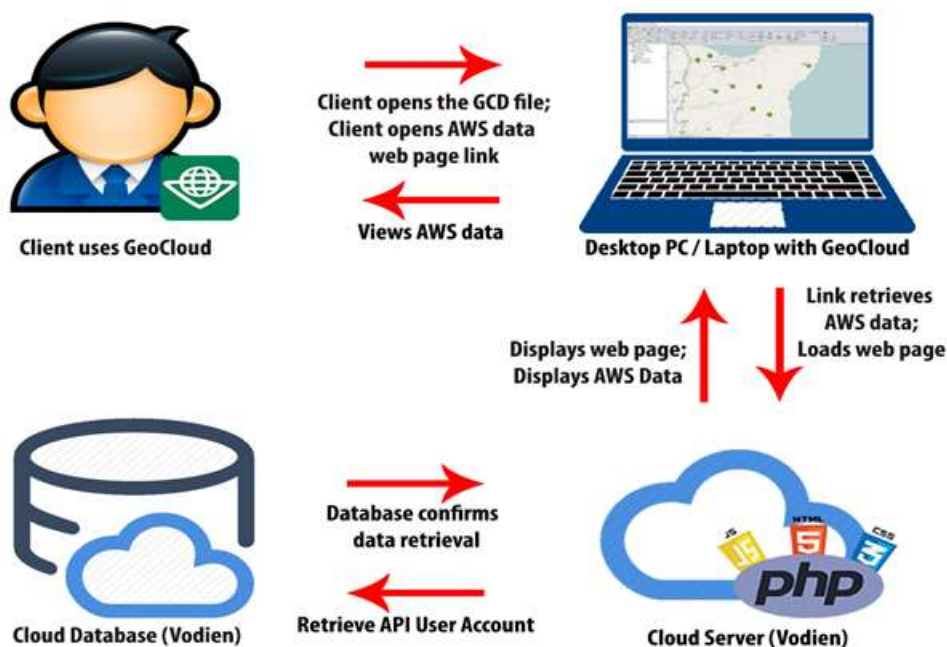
Client opens the GCD file;
Client opens AWS data web page link

Views AWS data

Client uses GeoCloud

Desktop PC / Laptop with GeoCloud

Link retrieves AWS data;
Loads web page

Displays web page;
Displays AWS Data

Database confirms data retrieval

Retrieve API User Account

JS

HTML 5

CSS 3

php

Cloud Database (Vodien)

Cloud Server (Vodien)